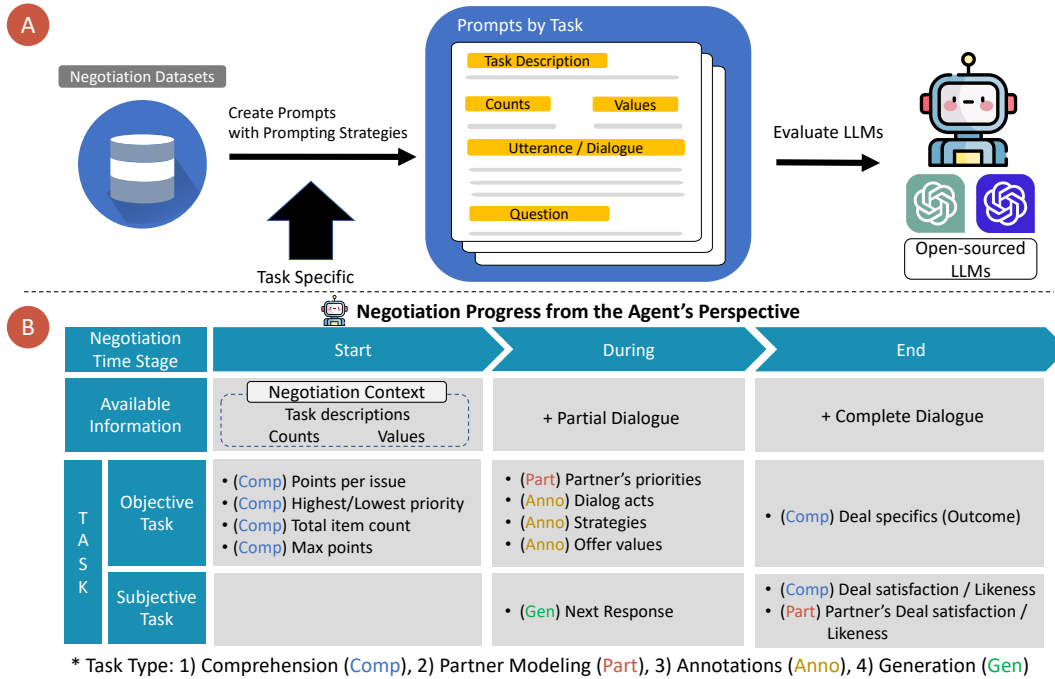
A

Negotiation Datasets

Create Prompts with Prompting Strategies

Task Specific

Prompts by Task

Task Description

Counts

Values

Utterance / Dialogue

Question

Evaluate LLMs

Open-sourced LLMs

B

Negotiation Progress from the Agent's Perspective

| Negotiation Time Stage | | Start | During | End |
|---|---|---|---|---|
| Available Information | | Negotiation Context<br>Task descriptions<br>Counts Values | + Partial Dialogue | + Complete Dialogue |
| TASK | Objective Task | • (Comp) Points per issue<br>• (Comp) Highest/Lowest priority<br>• (Comp) Total item count<br>• (Comp) Max points | • (Part) Partner's priorities<br>• (Anno) Dialog acts<br>• (Anno) Strategies<br>• (Anno) Offer values | • (Comp) Deal specifics (Outcome) |
| | Subjective Task | | • (Gen) Next Response | • (Comp) Deal satisfaction / Likeness<br>• (Part) Partner's Deal satisfaction / Likeness |

* Task Type: 1) Comprehension (Comp), 2) Partner Modeling (Part), 3) Annotations (Anno), 4) Generation (Gen)